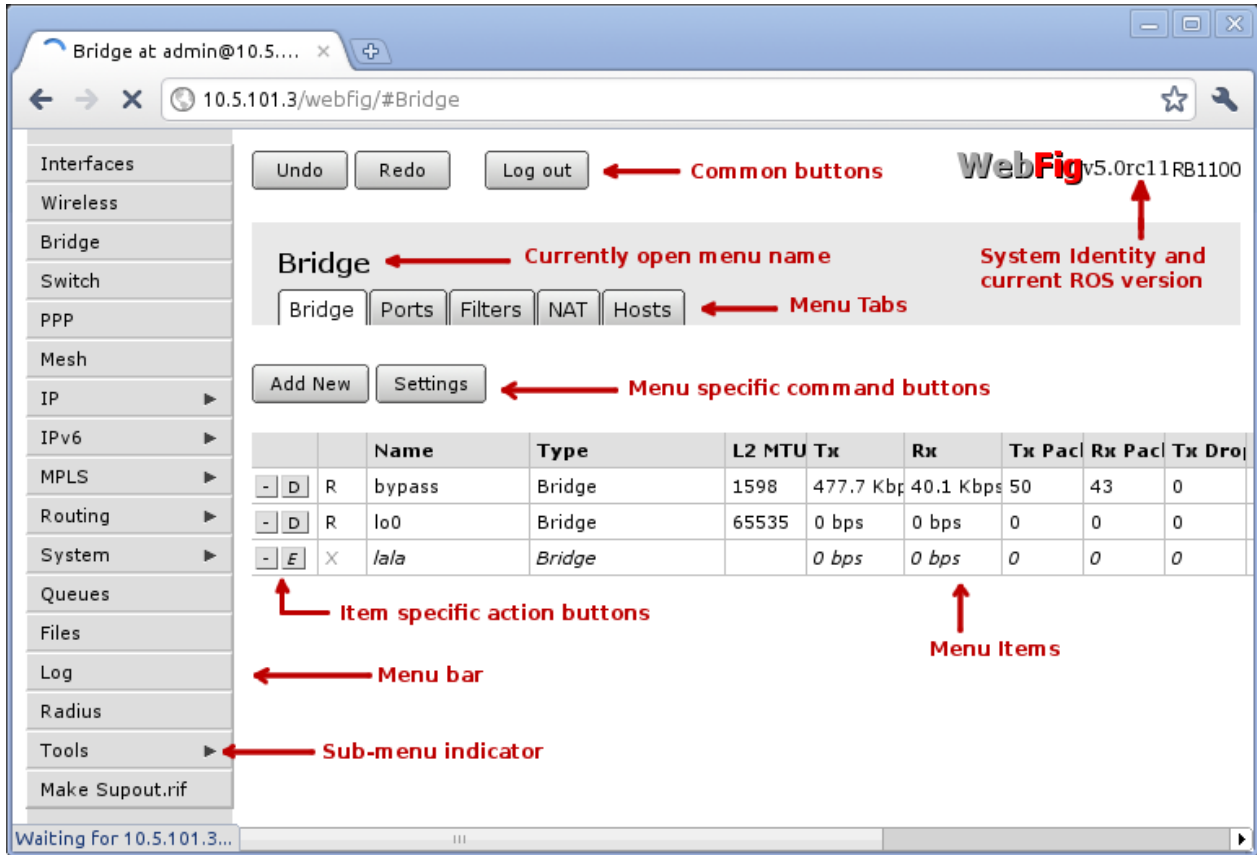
Bridge at admin@10.5.... ×

10.5.101.3/webfig/#Bridge

Interfaces
Wireless
Bridge
Switch
PPP
Mesh
IP ▶
IPv6 ▶
MPLS ▶
Routing ▶
System ▶
Queues
Files
Log
Radius
Tools ▶
Make Supout.rif

Undo Redo Log out Common buttons

WebFig v5.0rc11 RB1100

System Identity and current ROS version

Bridge Currently open menu name

Bridge Ports Filters NAT Hosts Menu Tabs

Add New Settings Menu specific command buttons

| | | Name | Type | L2 MTU | Tx | Rx | Tx Pacl | Rx Pacl | Tx Drop |
|---|---|---|---|---|---|---|---|---|---|
| - D | R | bypass | Bridge | 1598 | 477.7 Kbp | 40.1 Kbps | 50 | 43 | 0 |
| - D | R | lo0 | Bridge | 65535 | 0 bps | 0 bps | 0 | 0 | 0 |
| - E | X | lala | Bridge | | 0 bps | 0 bps | 0 | 0 | 0 |

Item specific action buttons

Menu Items

Menu bar

Sub-menu indicator

Waiting for 10.5.101.3...